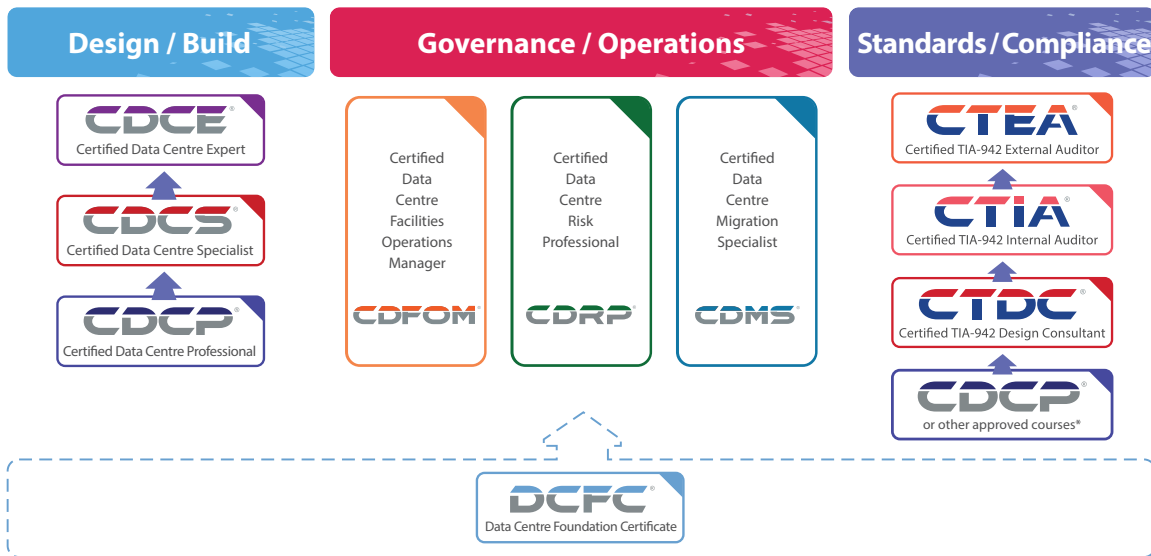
Design / Build

CDCE®
Certified Data Centre Expert

CDCS®
Certified Data Centre Specialist

CDCP®
Certified Data Centre Professional

Governance / Operations

Certified Data Centre Facilities Operations Manager

CDFOM®

Certified Data Centre Risk Professional

CDRP®

Certified Data Centre Migration Specialist

CDMS®

Standards / Compliance

CTEA®
Certified TIA-942 External Auditor

CTIA®
Certified TIA-942 Internal Auditor

CTDC®
Certified TIA-942 Design Consultant

CDCP®
or other approved courses*

DCFC®
Data Centre Foundation Certificate